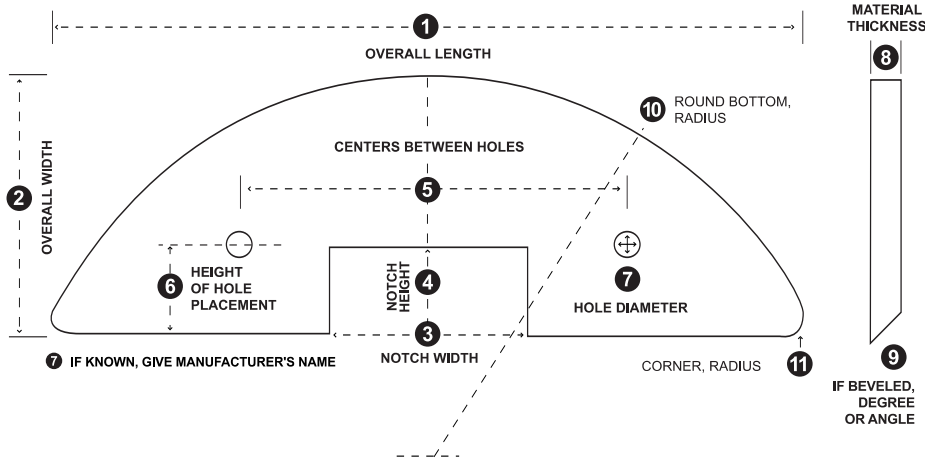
1
OVERALL LENGTH

MATERIAL THICKNESS
8

2
OVERALL WIDTH

10 ROUND BOTTOM, RADIUS

CENTERS BETWEEN HOLES
5

6 HEIGHT OF HOLE PLACEMENT

NOTCH HEIGHT
4

7
HOLE DIAMETER

3
NOTCH WIDTH

7 IF KNOWN, GIVE MANUFACTURER'S NAME

CORNER, RADIUS
11

9
IF BEVELED, DEGREE OR ANGLE